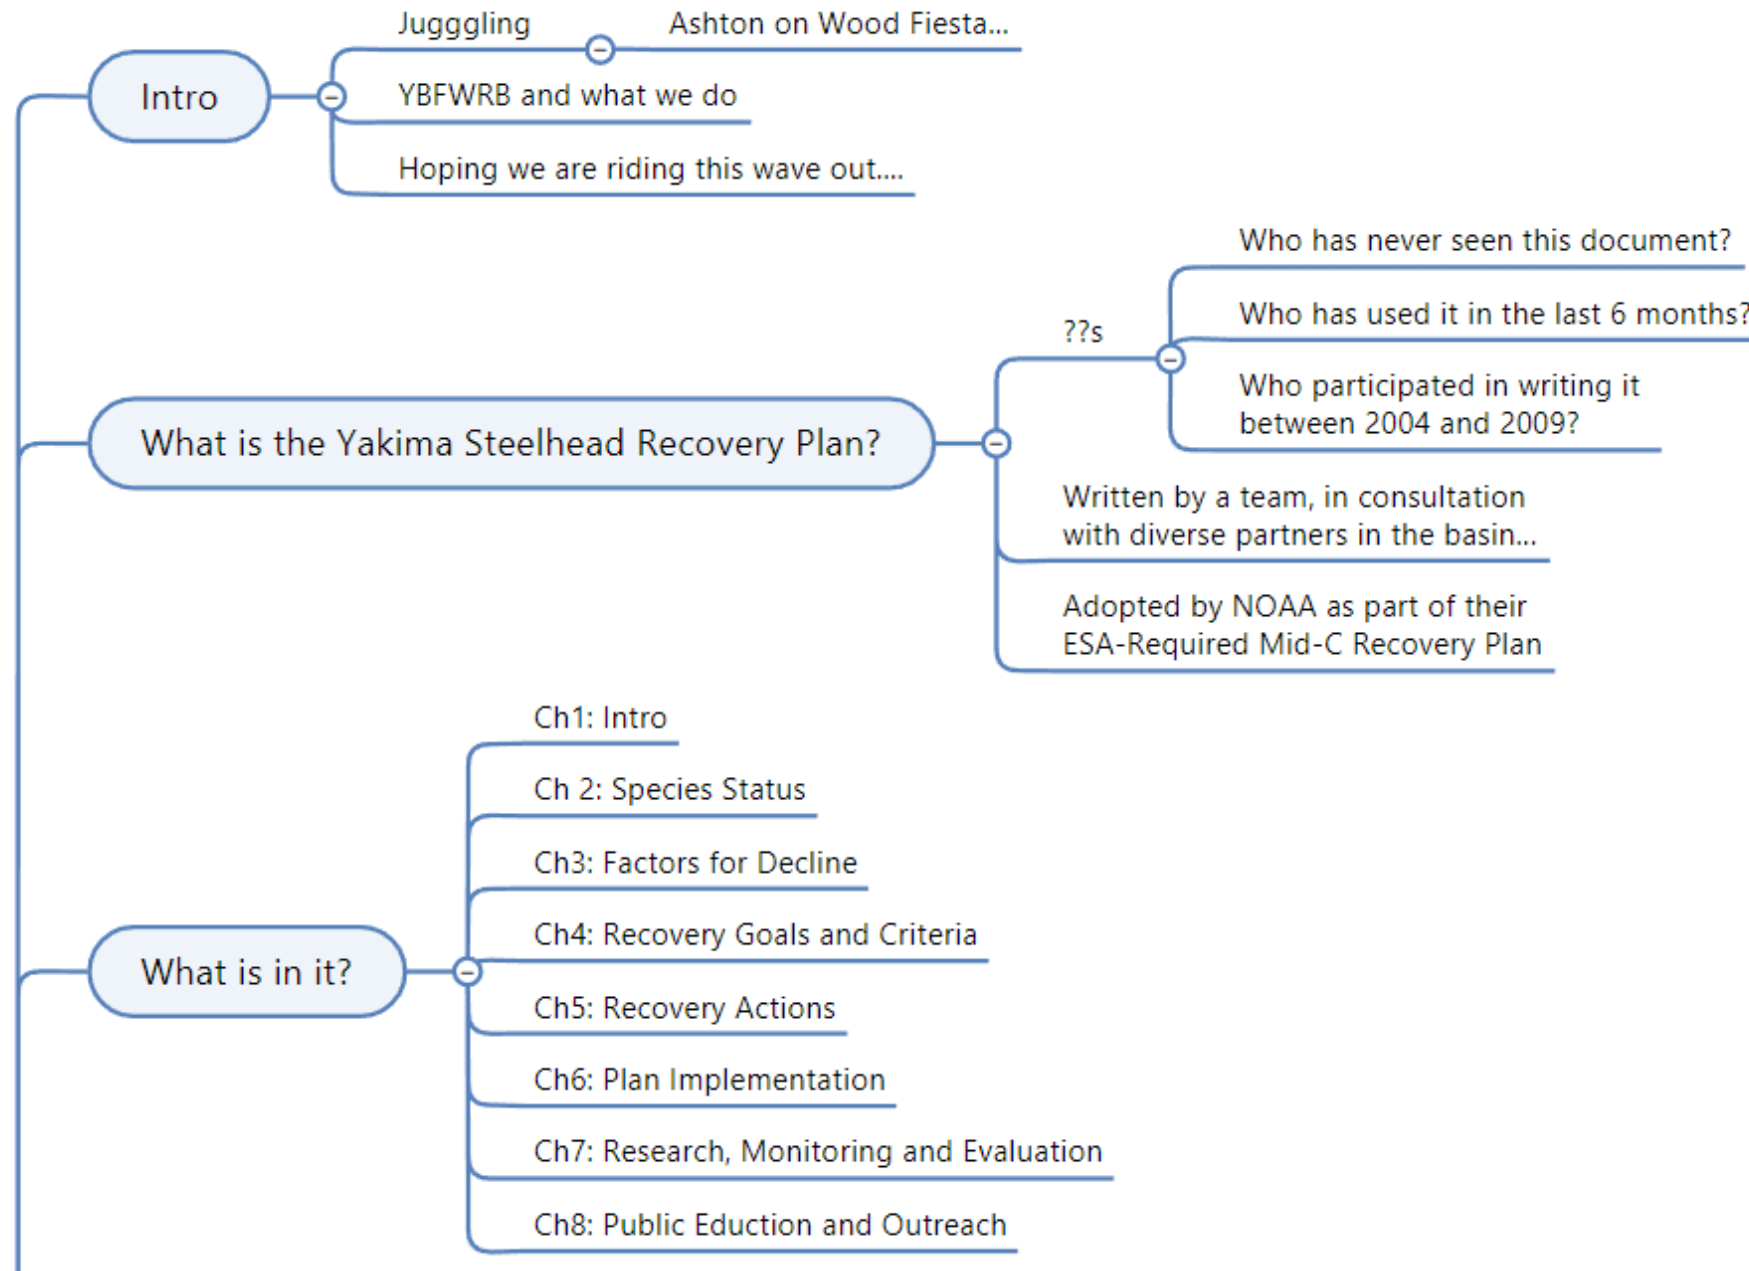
Intro

Jugggling

Ashton on Wood Fiesta...

YBFWRB and what we do

Hoping we are riding this wave out....

What is the Yakima Steelhead Recovery Plan?

??s

Who has never seen this document?

Who has used it in the last 6 months?

Who participated in writing it between 2004 and 2009?

Written by a team, in consultation with diverse partners in the basin...

Adopted by NOAA as part of their ESA-Required Mid-C Recovery Plan

What is in it?

Ch1: Intro

Ch 2: Species Status

Ch3: Factors for Decline

Ch4: Recovery Goals and Criteria

Ch5: Recovery Actions

Ch6: Plan Implementation

Ch7: Research, Monitoring and Evaluation

Ch8: Public Eduction and Outreach